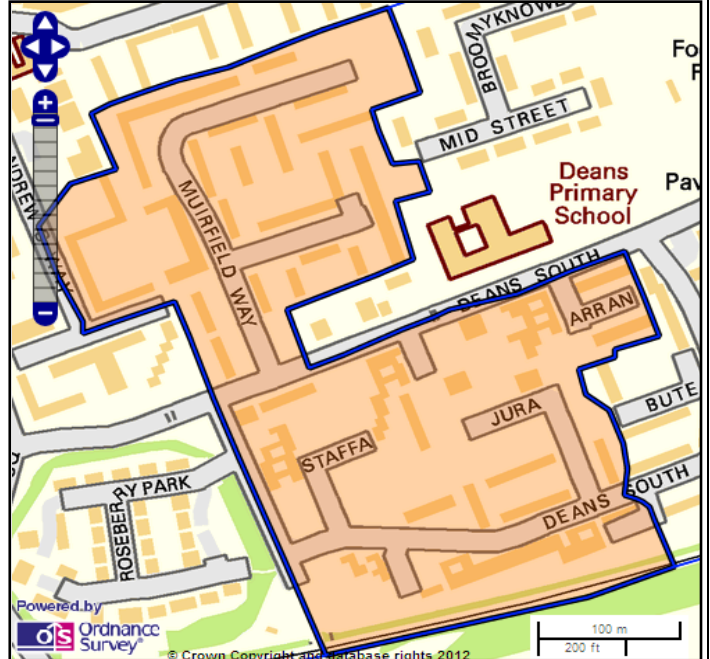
BROOMYKNOWE
Fo
F
MID STREET
Deans Primary School
Pav
ANDREWS WAY
MUIRFIELD WAY
DEANS SOUTH
ARRAN
BUTE
JURA
STAFFA
ROSEBERY PARK
DEANS SOUTH
DEANS SOUTH
Powered by
Ordnance Survey®
© Crown Copyright and database rights 2012
100 m
200 ft